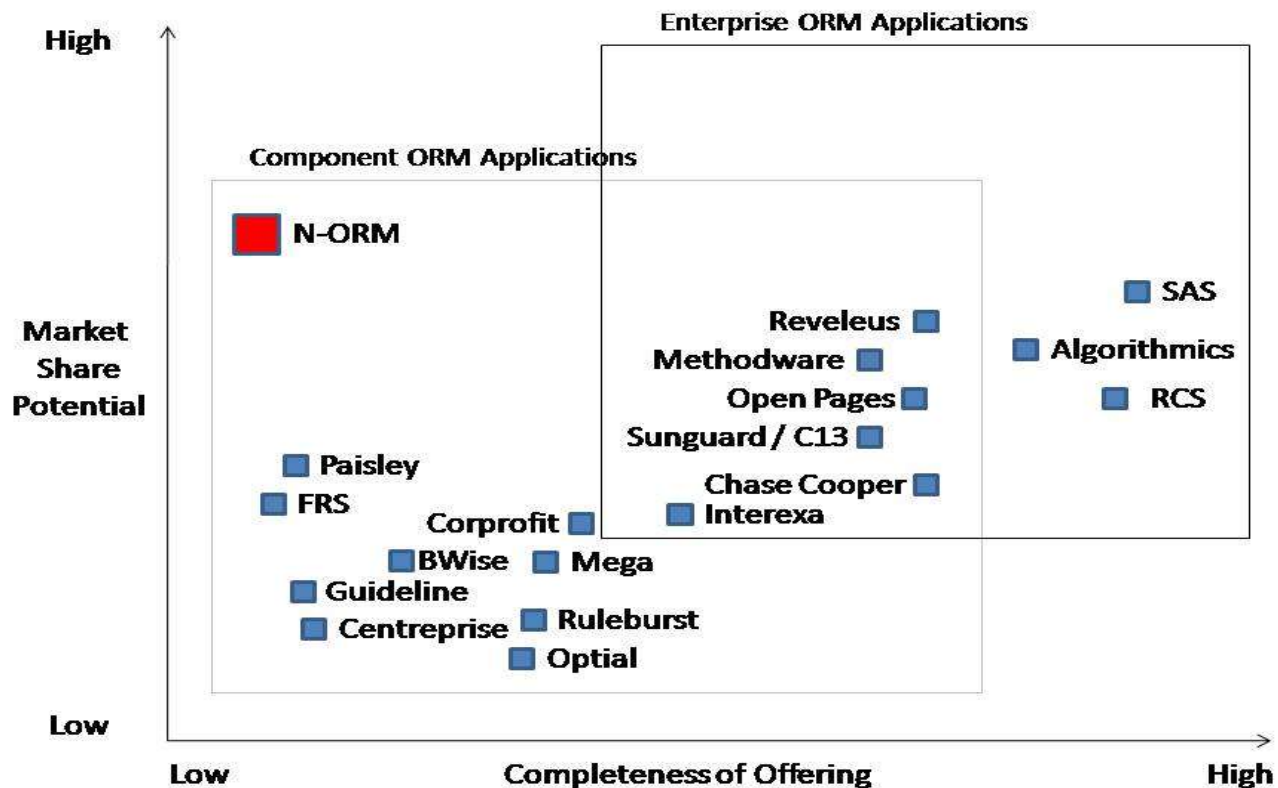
High

Enterprise ORM Applications

Component ORM Applications

N-ORM

Market Share Potential

SAS

Reveleus

Algorithmics

Methodware

Open Pages

RCS

Sunguard / C13

Paisley

Chase Cooper

FRS

Interexa

Corprofit

BWise

Mega

Guideline

Centreprise

Ruleburst

Optial

Low

Low

Completeness of Offering

High